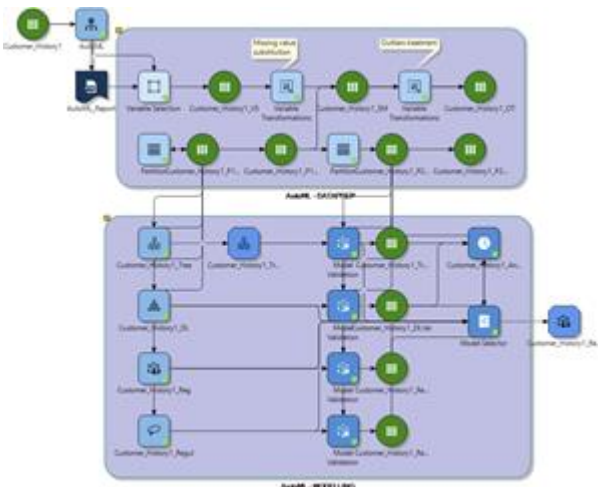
Customer_History1

AutoML

AutoML_Report

Missing value substitution

Outliers treatment

Variable Selection

Customer_History1_VS

Variable Transformations

Customer_History1_SM

Variable Transformations

Customer_History1_OT

PartitionCustomer_History1_P1...

Customer_History1_P1...

PartitionCustomer_History1_P2...

Customer_History1_P2...

AutoML - DATAPREP

Customer_History1_Tree

Customer_History1_Tr...

Model Customer_History1_Tr... Validation

Customer_History1_Av...

Customer_History1_Dt

Model Customer_History1_Dt... Validation

Model Selector

Customer_History1_Ba

Customer_History1_Reg

Model Customer_History1_Re... Validation

Customer_History1_Regul

Model Customer_History1_Re... Validation

AutoML - MODELLING